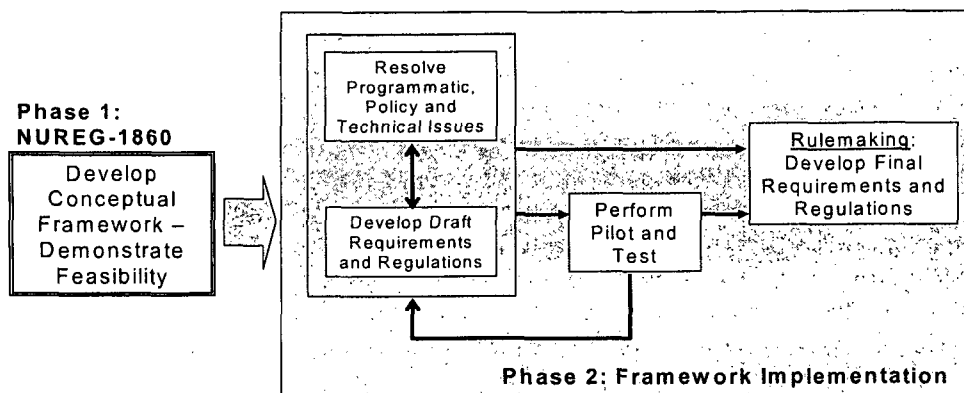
Phase 1:
NUREG-1860

Develop Conceptual Framework – Demonstrate Feasibility

Resolve Programmatic, Policy and Technical Issues

Develop Draft Requirements and Regulations

Perform Pilot and Test

Rulemaking: Develop Final Requirements and Regulations

Phase 2: Framework Implementation